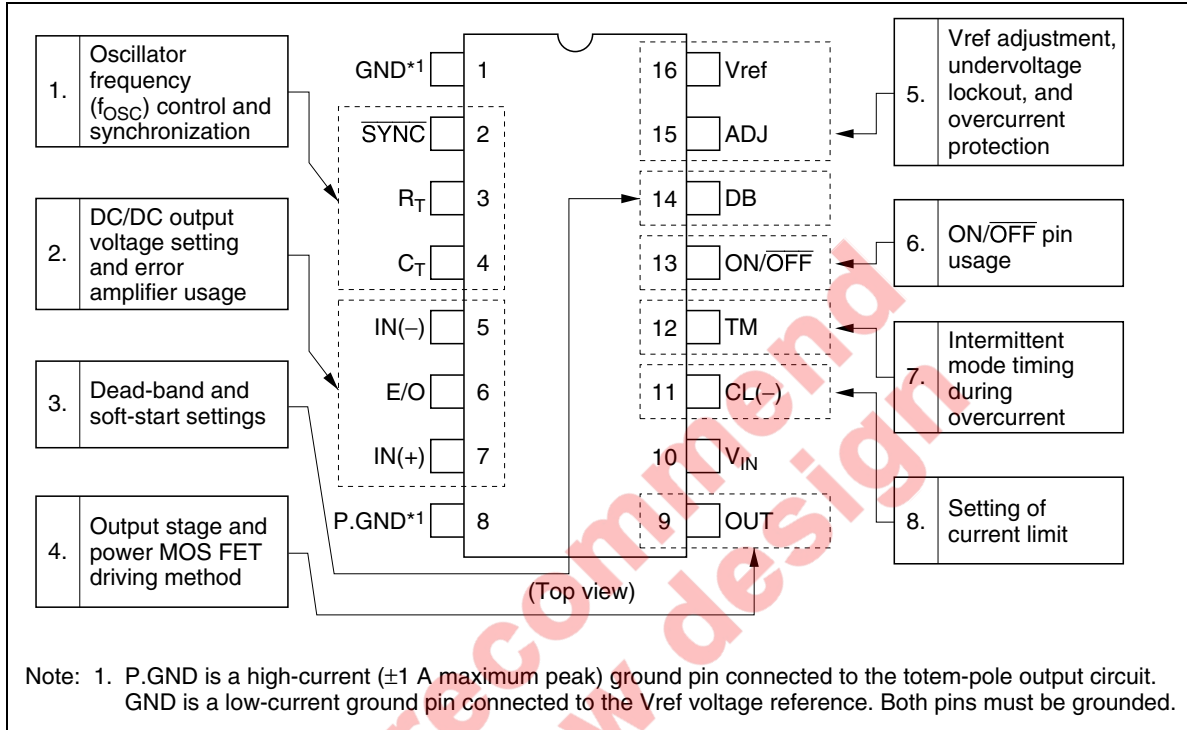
1. Oscillator frequency ($f_{OSC}$) control and synchronization

2. DC/DC output voltage setting and error amplifier usage

3. Dead-band and soft-start settings

4. Output stage and power MOS FET driving method

GND*1 1
$\overline{SYNC}$ 2
$R_T$ 3
$C_T$ 4
IN(–) 5
E/O 6
IN(+) 7
P.GND*1 8

16 Vref
15 ADJ
14 DB
13 ON/$\overline{OFF}$
12 TM
11 CL(–)
10 $V_{IN}$
9 OUT

(Top view)

5. Vref adjustment, undervoltage lockout, and overcurrent protection

6. ON/$\overline{OFF}$ pin usage

7. Intermittent mode timing during overcurrent

8. Setting of current limit

recommend
w design

Note: 1. P.GND is a high-current (±1 A maximum peak) ground pin connected to the totem-pole output circuit. GND is a low-current ground pin connected to the Vref voltage reference. Both pins must be grounded.